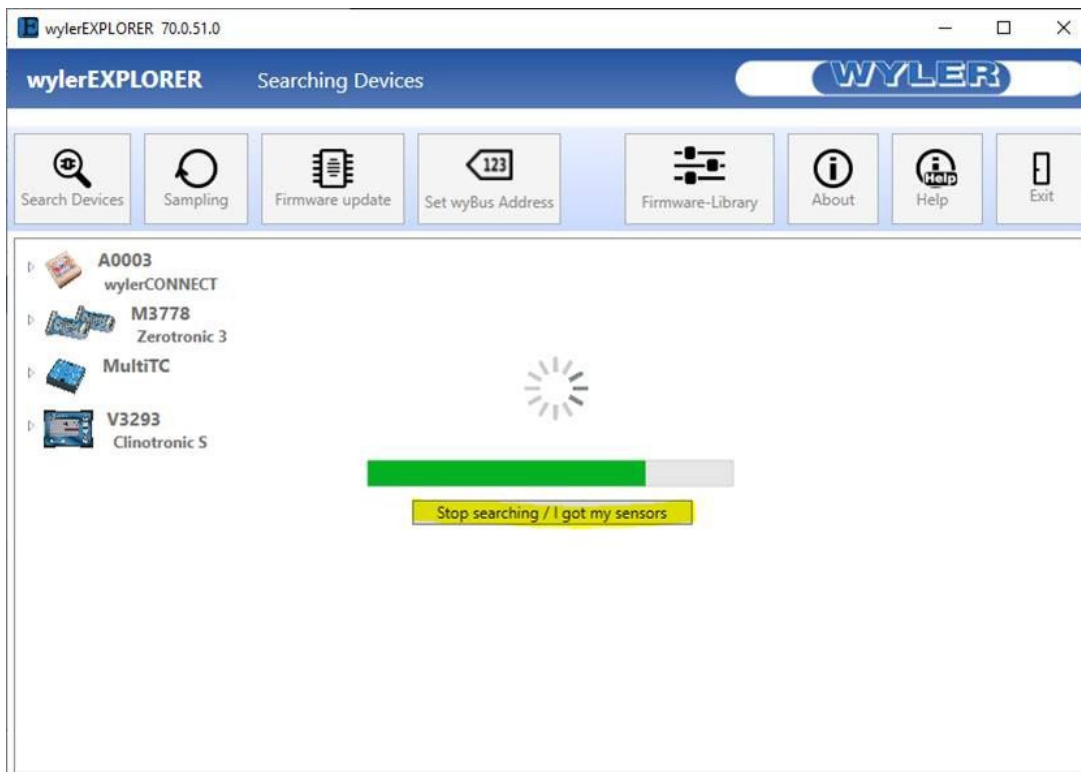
wylerEXPLORER 70.0.51.0

wylerEXPLORER Searching Devices

WYLER

Search Devices
Sampling
Firmware update
123
Set wyBus Address
Firmware-Library
About
Help
Help
Exit

A0003
wylerCONNECT
M3778
Zerotronic 3
MultiTC
V3293
Clinotronic S

Stop searching / I got my sensors